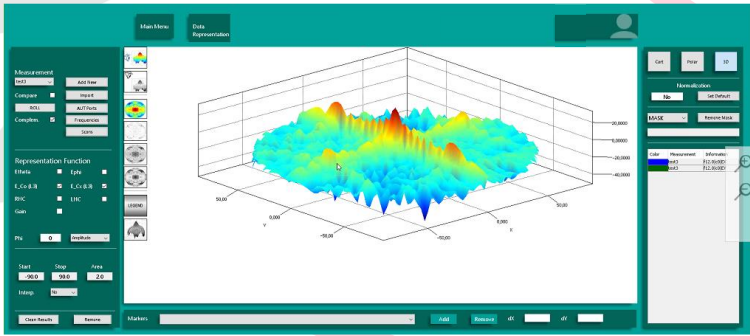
Main Menu

Data Representation

Measurement
test3
Add New
Compare
Import
ROLL
AUT Ports
Complem.
Frequencies
Scans

Representation Function
Etheta
Ephi
E_Co (L3)
E_Cx (L3)
RHC
LHC
Gain

Phi
0
Amplitude

Start
Stop
Area
-90.0
90.0
2.0

Interp
No

Clean Results
Remove

LEGEND

20,0000
0,0000
-20,0000
-40,0000

50,00
0,000
-50,00
50,00
0,000
-50,00

Cart
Polar
3D

Normalization
No
Set Default

MASK
Remove Mask

| Color | Measurement | Information |
|---|---|---|
| | test3 | F12.06(dB) |
| | test3 | F12.06(dB) |

Markers
Add
Remove
dX
dY